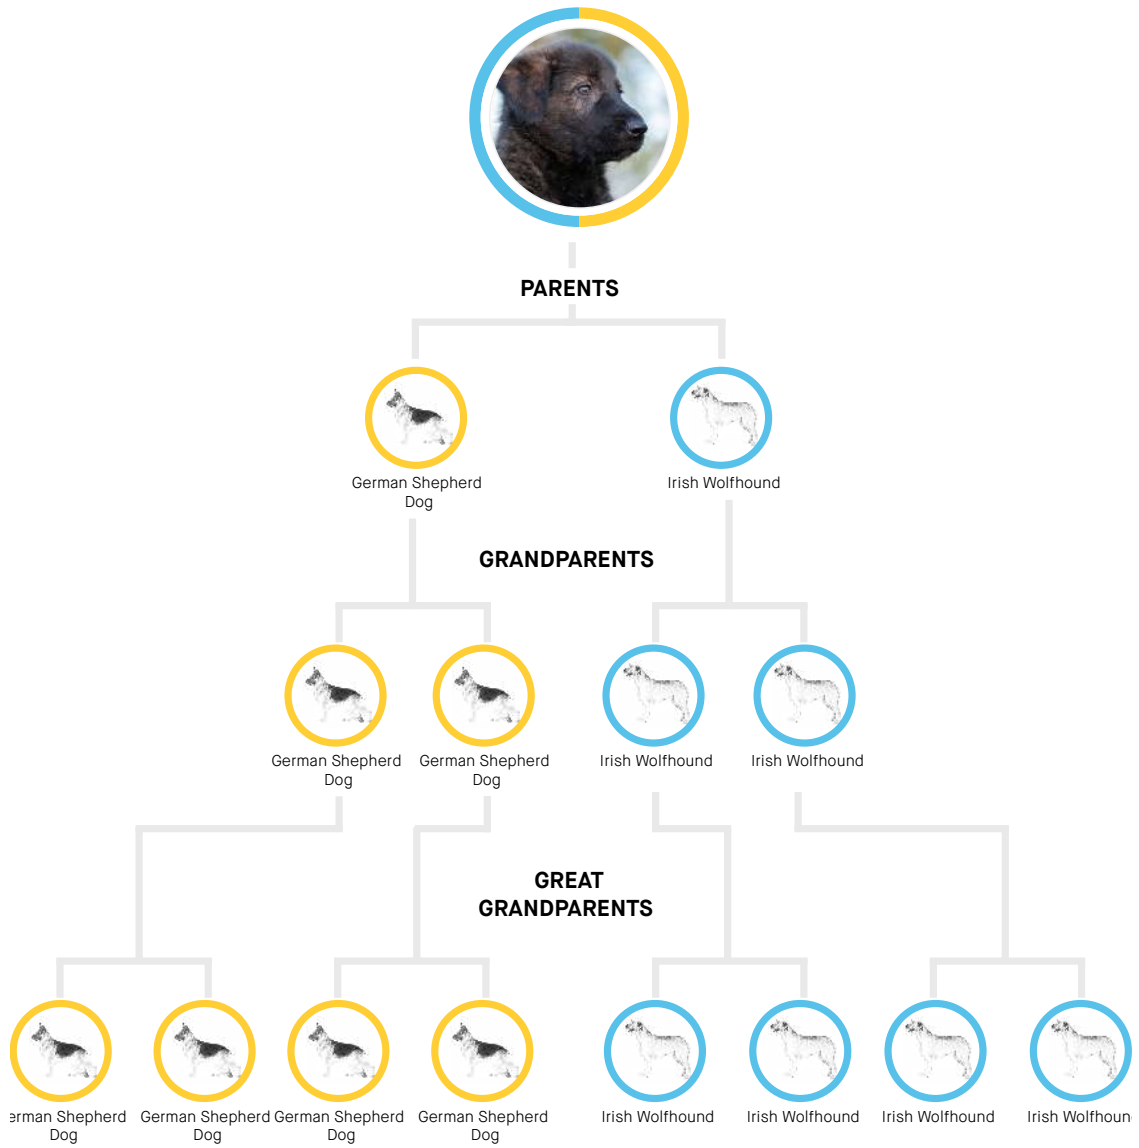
PARENTS

German Shepherd Dog

Irish Wolfhound

GRANDPARENTS

German Shepherd Dog

German Shepherd Dog

Irish Wolfhound

Irish Wolfhound

GREAT GRANDPARENTS

erman Shepherd Dog

German Shepherd Dog

German Shepherd Dog

German Shepherd Dog

Irish Wolfhound

Irish Wolfhound

Irish Wolfhound

Irish Wolfhoun